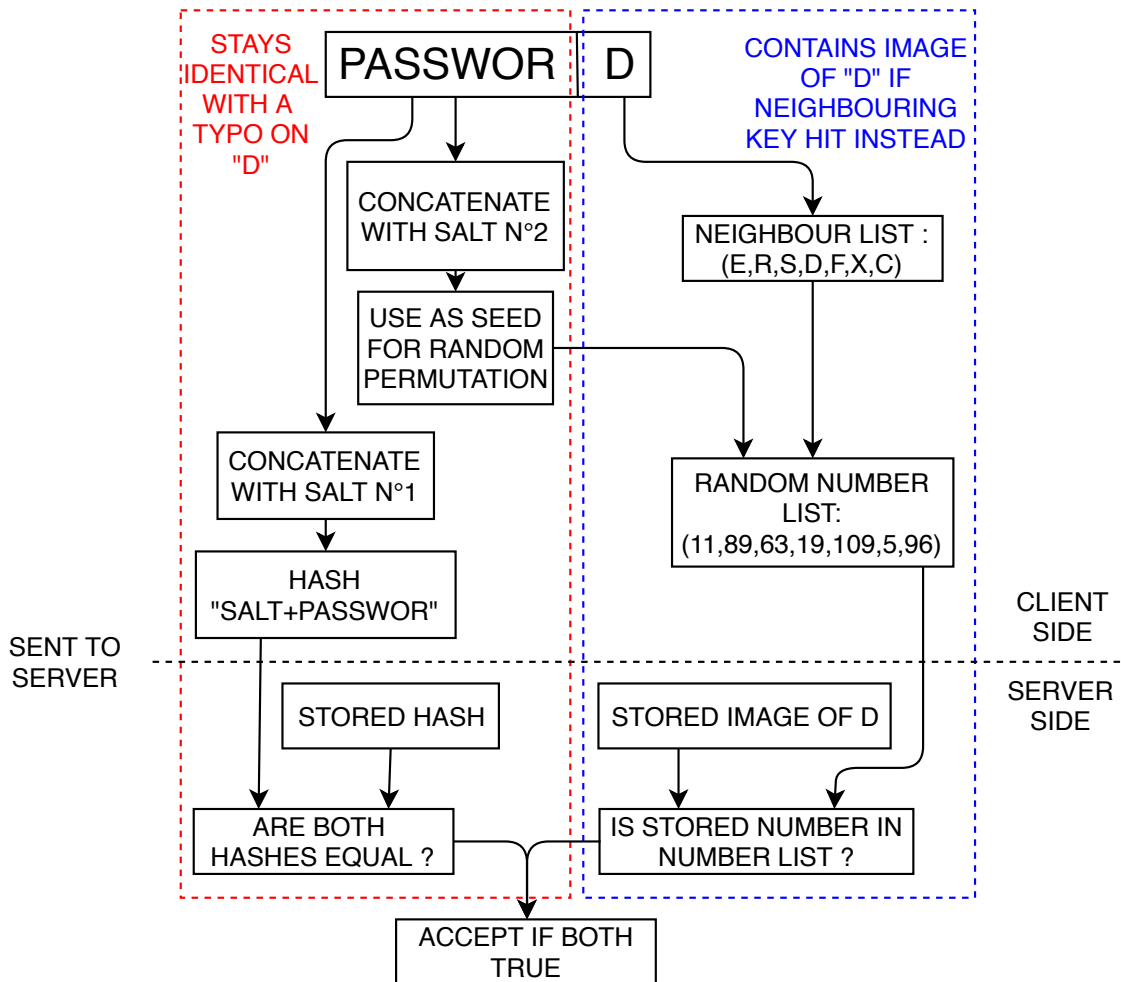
STAYS IDENTICAL WITH A TYPO ON "D"

PASSWOR D

CONTAINS IMAGE OF "D" IF NEIGHBOURING KEY HIT INSTEAD

CONCATENATE WITH SALT N°2

NEIGHBOUR LIST : (E,R,S,D,F,X,C)

USE AS SEED FOR RANDOM PERMUTATION

CONCATENATE WITH SALT N°1

RANDOM NUMBER LIST: (11,89,63,19,109,5,96)

HASH "SALT+PASSWOR"

CLIENT SIDE

SENT TO SERVER

SERVER SIDE

STORED HASH

STORED IMAGE OF D

ARE BOTH HASHES EQUAL ?

IS STORED NUMBER IN NUMBER LIST ?

ACCEPT IF BOTH TRUE